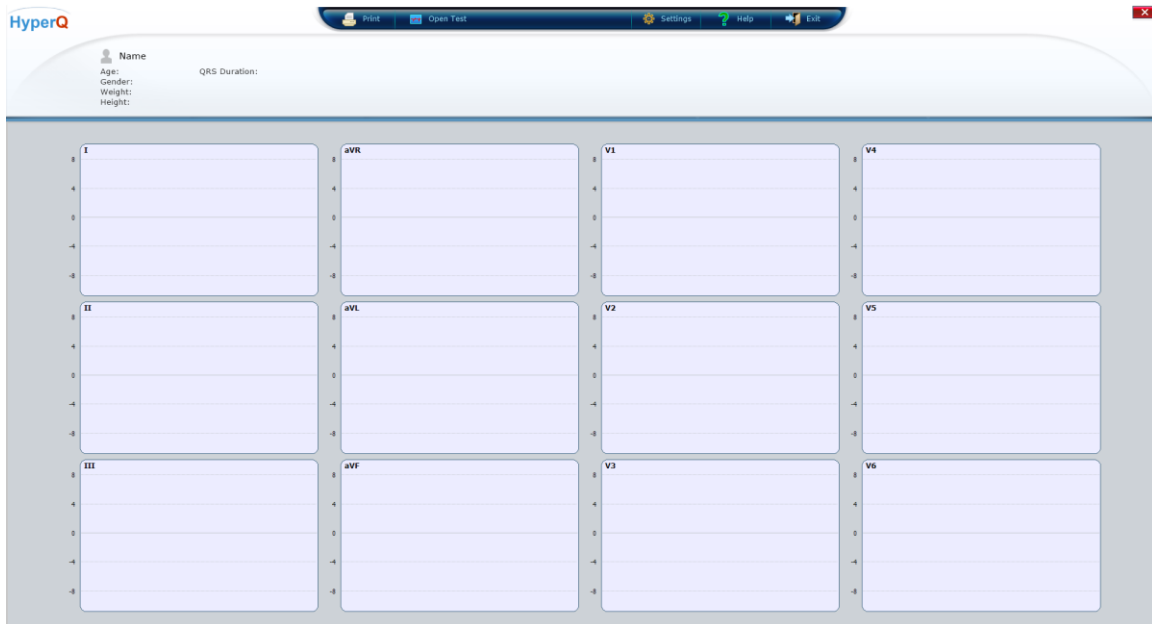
HyperQ

Print | Open Test | Settings | Help | Exit

Name
Age:
Gender:
Weight:
Height:
QRS Duration:

I
8
4
0
-4
-8

aVR
8
4
0
-4
-8

V1
8
4
0
-4
-8

V4
8
4
0
-4
-8

II
8
4
0
-4
-8

aVL
8
4
0
-4
-8

V2
8
4
0
-4
-8

V5
8
4
0
-4
-8

III
8
4
0
-4
-8

aVF
8
4
0
-4
-8

V3
8
4
0
-4
-8

V6
8
4
0
-4
-8